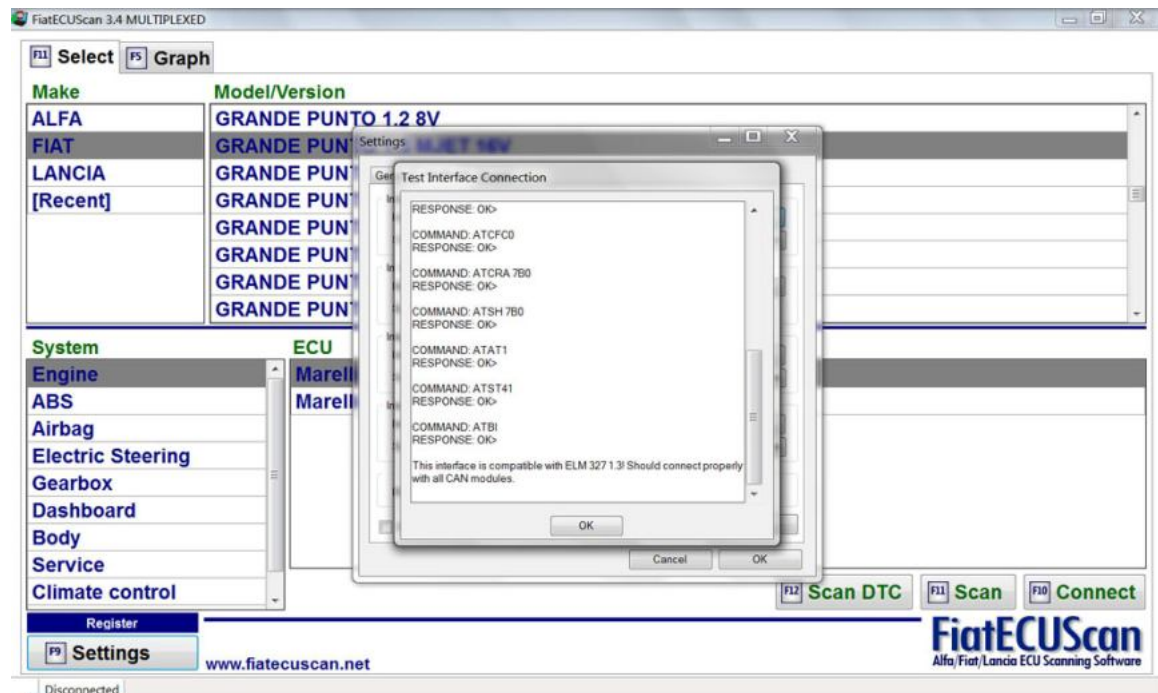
FiatECUScan 3.4 MULTIPLEXED

F11 Select F5 Graph

Make
ALFA
FIAT
LANCIA
[Recent]

Model/Version
GRANDE PUNTO 1.2 8V
GRANDE PUN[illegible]
GRANDE PUN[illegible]
GRANDE PUN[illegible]
GRANDE PUN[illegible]
GRANDE PUN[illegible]
GRANDE PUN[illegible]
GRANDE PUN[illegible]

System
Engine
ABS
Airbag
Electric Steering
Gearbox
Dashboard
Body
Service
Climate control

ECU
Marell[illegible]
Marell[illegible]

Settings

Test Interface Connection

RESPONSE: OK>

COMMAND: ATCFC0
RESPONSE: OK>

COMMAND: ATCRA 7B0
RESPONSE: OK>

COMMAND: ATSH 7B0
RESPONSE: OK>

COMMAND: ATAT1
RESPONSE: OK>

COMMAND: ATST41
RESPONSE: OK>

COMMAND: ATBI
RESPONSE: OK>

This interface is compatible with ELM 327 1.3! Should connect properly with all CAN modules.

OK

Cancel OK

F12 Scan DTC F11 Scan F10 Connect

Register
F9 Settings

www.fiatecuscan.net

FiatECUScan
Alfa/Fiat/Lancia ECU Scanning Software

Disconnected